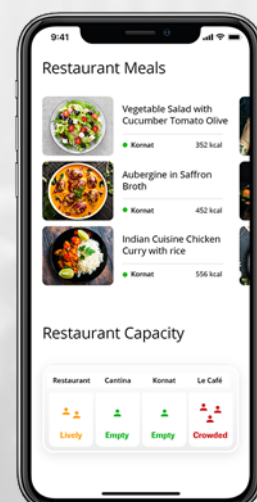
9:41

Restaurant Meals

Vegetable Salad with Cucumber Tomato Olive

Kornat 352 kcal

Aubergine in Saffron Broth

Kornat 452 kcal

Indian Cuisine Chicken Curry with rice

Kornat 556 kcal

Restaurant Capacity

| Restaurant | Cantina | Kornat | Le Café |
|---|---|---|---|
| Lively | Empty | Empty | Crowded |